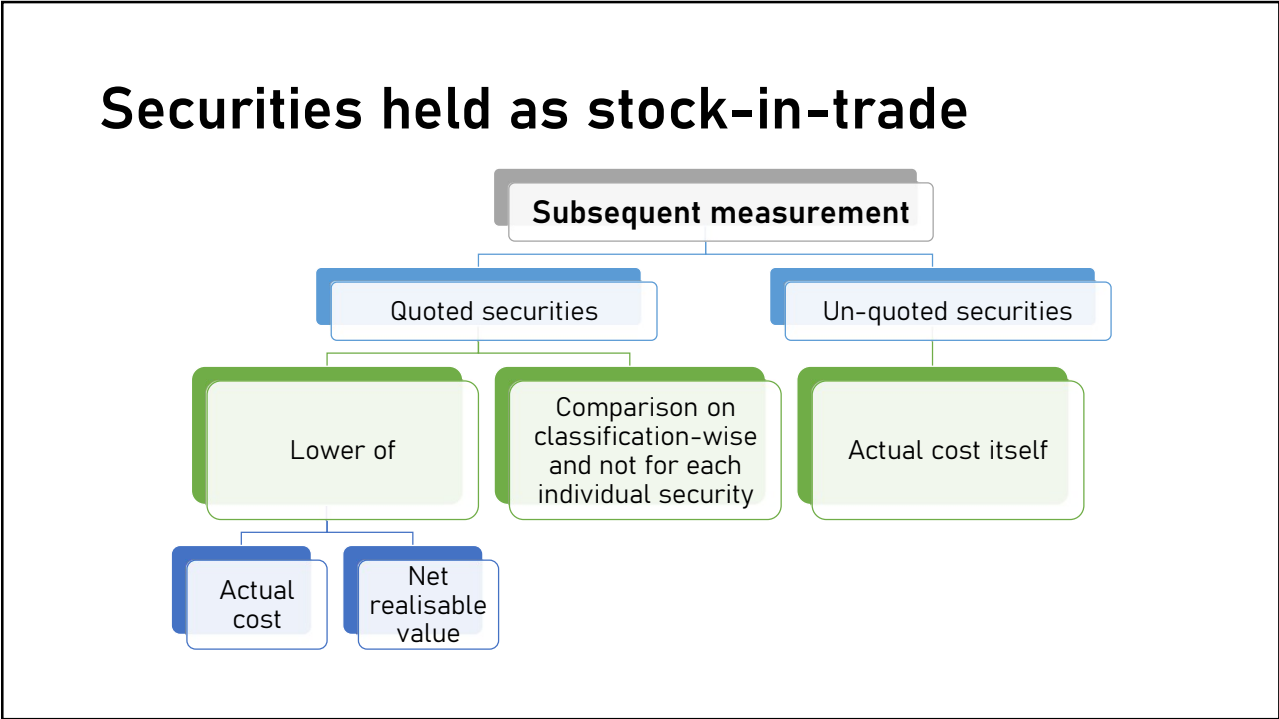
Securities held as stock-in-trade

Subsequent measurement

Quoted securities

Un-quoted securities

Lower of

Comparison on classification-wise and not for each individual security

Actual cost itself

Actual cost

Net realisable value